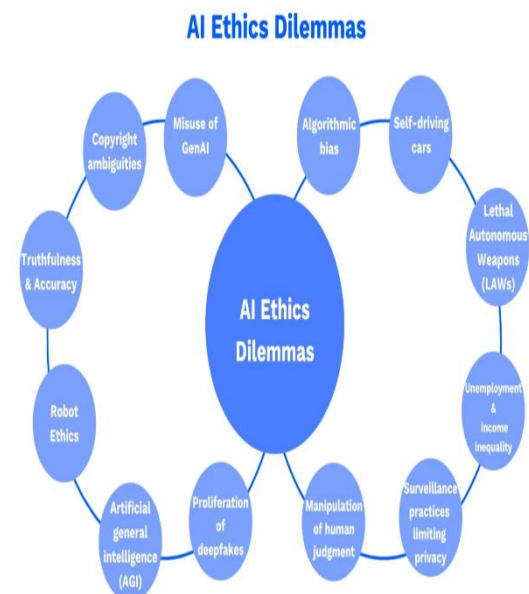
AI Ethics Dilemmas

AI Ethics Dilemmas

Misuse of GenAI

Algorithmic bias

Self-driving cars

Lethal Autonomous Weapons (LAWs)

Unemployment & income inequality

Surveillance practices limiting privacy

Manipulation of human judgment

Proliferation of deepfakes

Artificial general intelligence (AGI)

Robot Ethics

Truthfulness & Accuracy

Copyright ambiguities